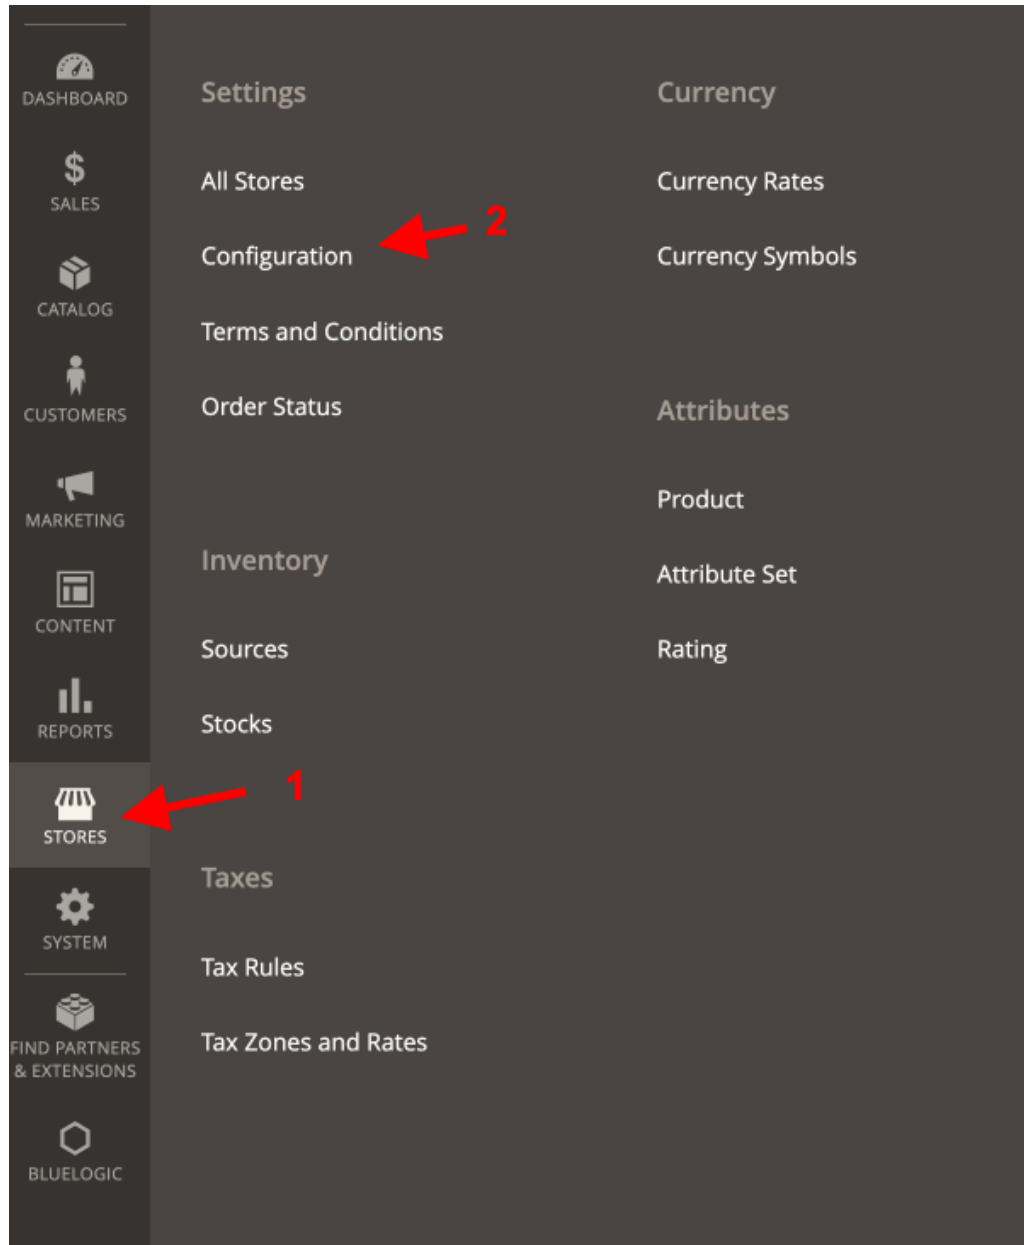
DASHBOARD

$
SALES

CATALOG

CUSTOMERS

MARKETING

CONTENT

REPORTS

STORES

SYSTEM

FIND PARTNERS & EXTENSIONS

BLUELOGIC

Settings

All Stores

Configuration

2

Terms and Conditions

Order Status

Inventory

Sources

Stocks

1

Taxes

Tax Rules

Tax Zones and Rates

Currency

Currency Rates

Currency Symbols

Attributes

Product

Attribute Set

Rating